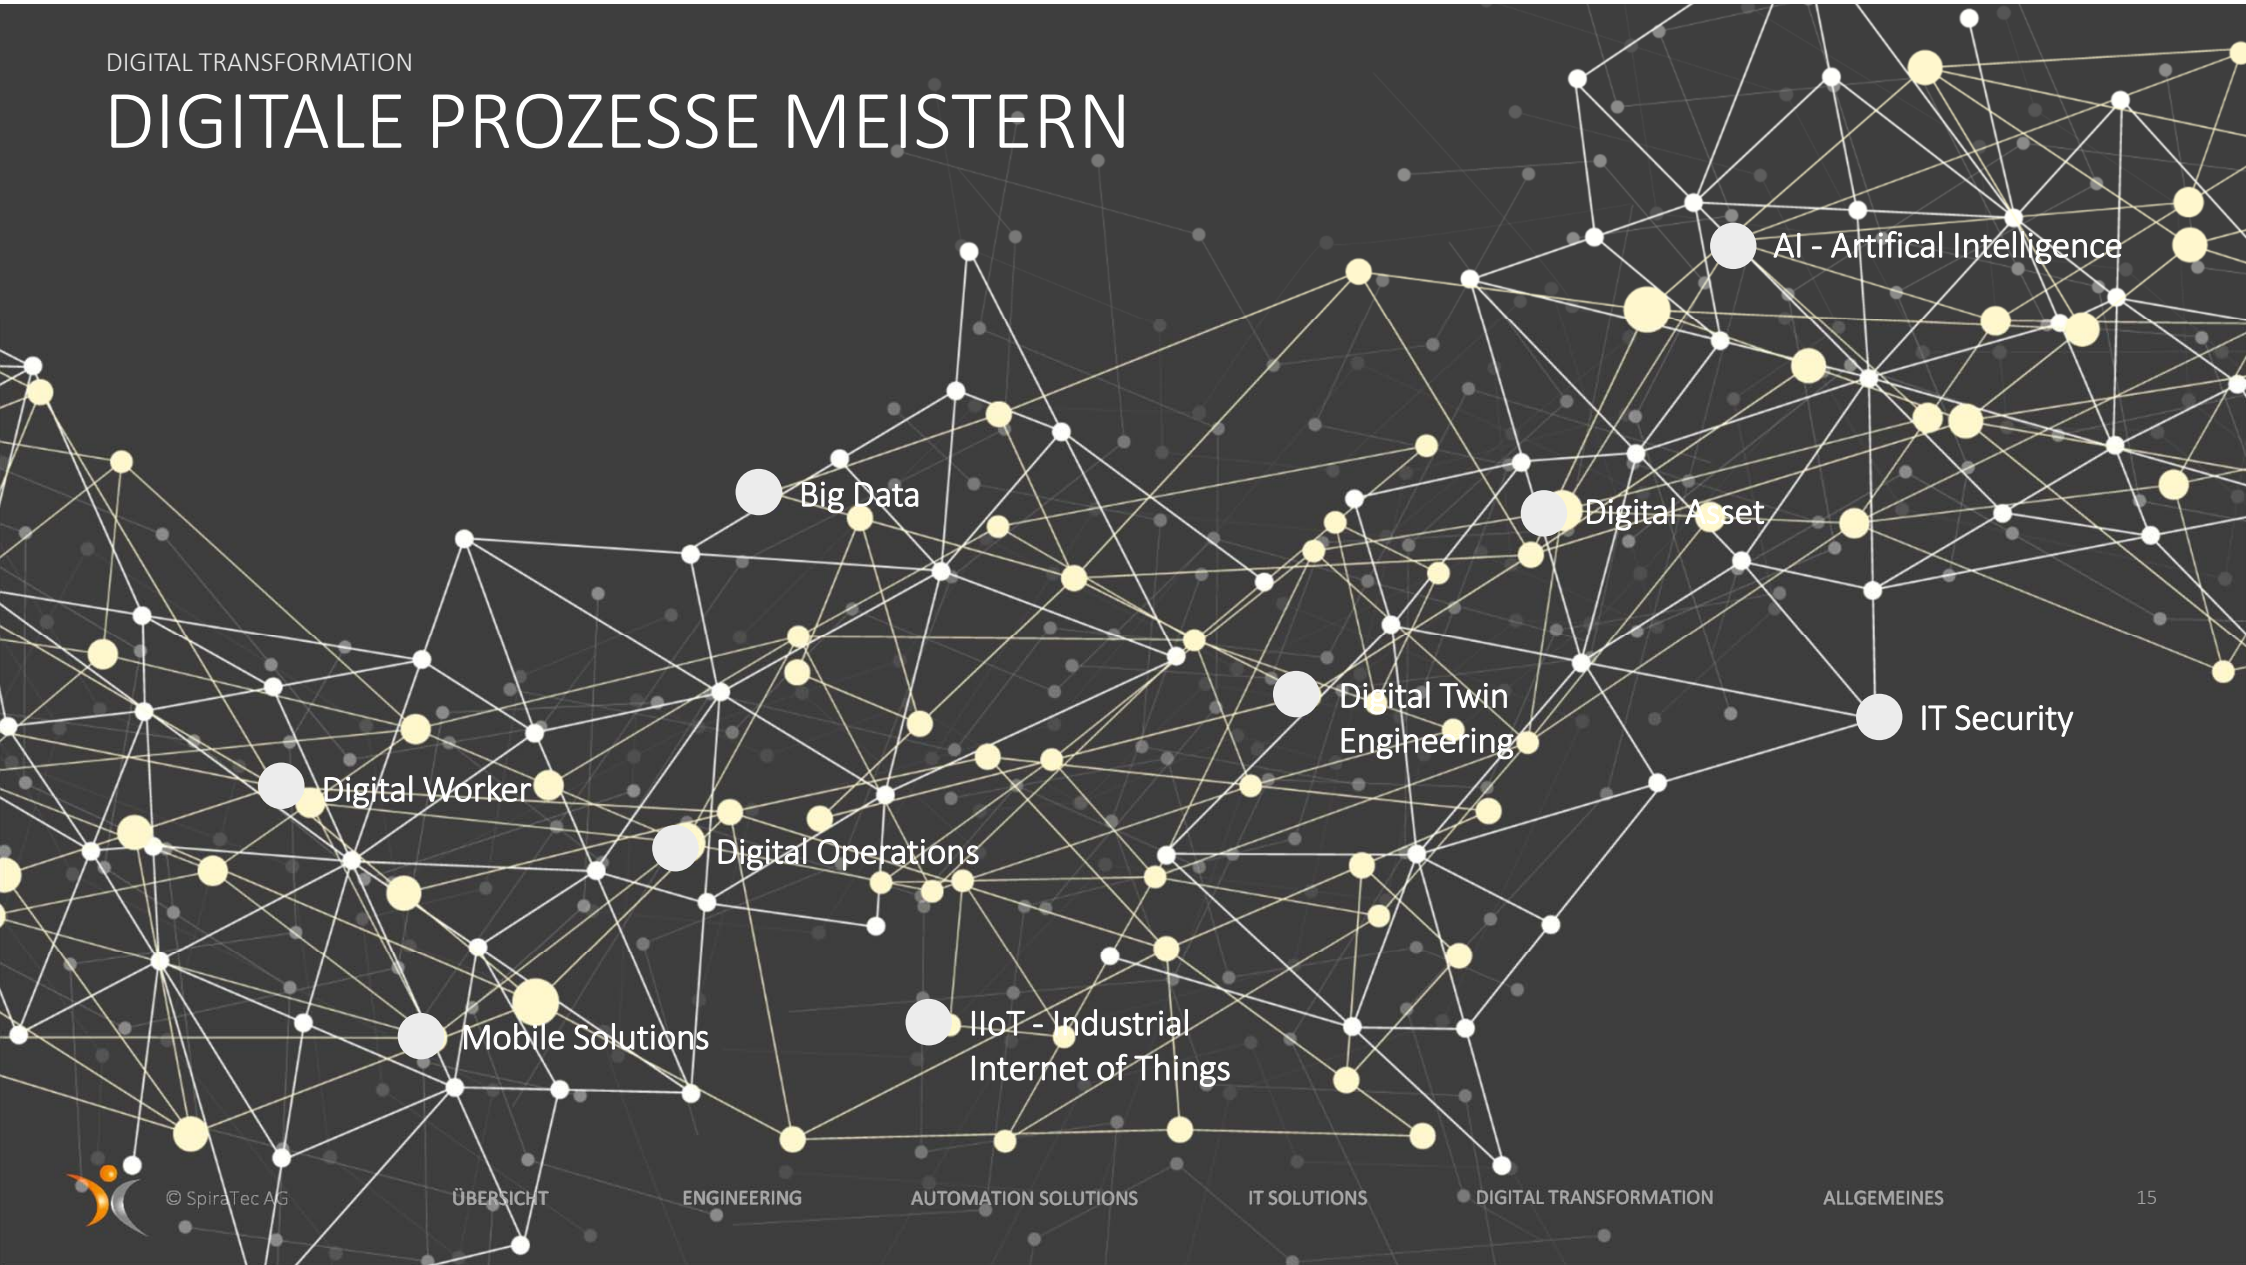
DIGITAL TRANSFORMATION

DIGITALE PROZESSE MEISTERN

AI - Artifical Intelligence

Big Data

Digital Asset

Digital Twin Engineering

IT Security

Digital Worker

Digital Operations

Mobile Solutions

IIoT - Industrial Internet of Things

© SpiraTec AG

ÜBERSICHT

ENGINEERING

AUTOMATION SOLUTIONS

IT SOLUTIONS

DIGITAL TRANSFORMATION

ALLGEMEINES

15